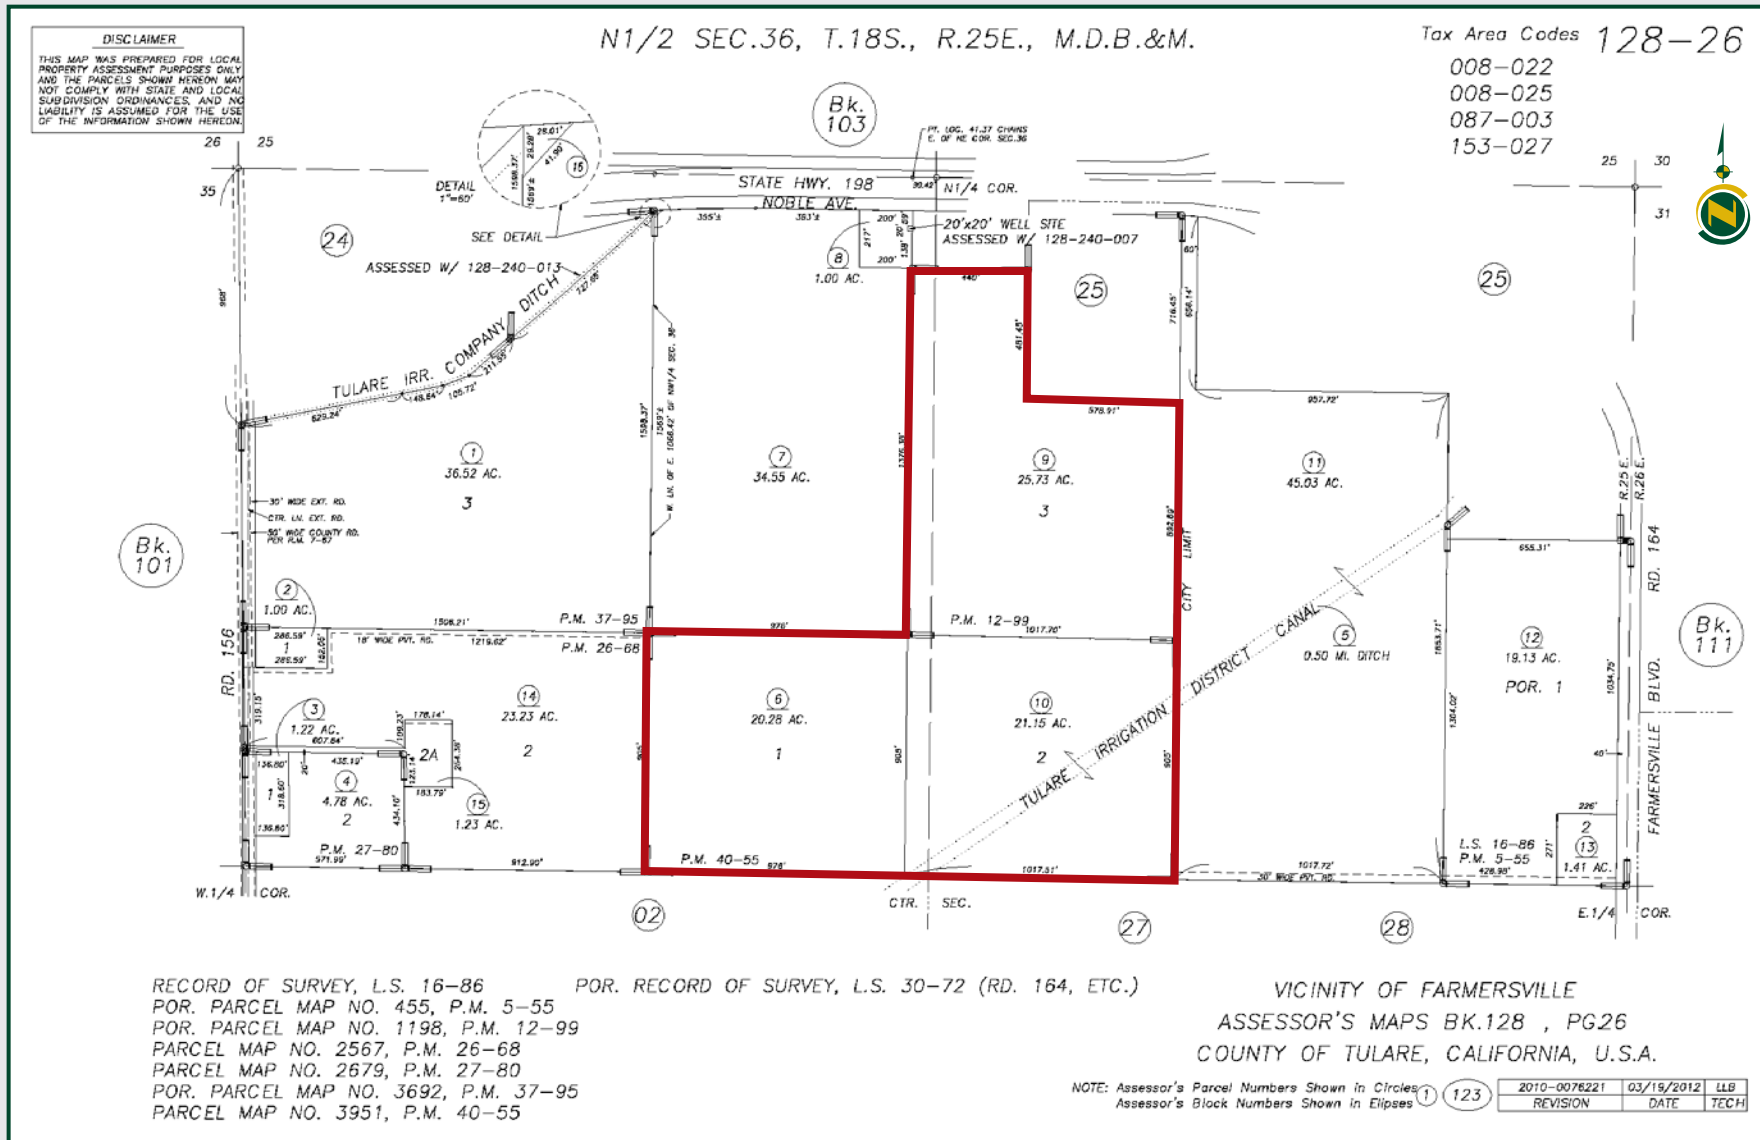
DISCLAIMER
THIS MAP WAS PREPARED FOR LOCAL PROPERTY ASSESSMENT PURPOSES ONLY AND THE PARCELS SHOWN HEREON MAY NOT COMPLY WITH STATE AND LOCAL SUBDIVISION ORDINANCES, AND NO LIABILITY IS ASSUMED FOR THE USE OF THE INFORMATION SHOWN HEREON.

N1/2 SEC.36, T.18S., R.25E., M.D.B.&M.

Tax Area Codes 128–26
008–022
008–025
087–003
153–027

Bk. 103

26 25
35
DETAIL 1"=60'
15
SEE DETAIL
STATE HWY. 198
NOBLE AVE.
N1/4 COR.
20'x20' WELL SITE ASSESSED W/ 128–240–007
8
1.00 AC.
24
ASSESSED W/ 128–240–013
TULARE IRR. COMPANY DITCH
25
25
25 30
31

Bk. 101
1
36.52 AC.
3
7
34.55 AC.
9
25.73 AC.
3
11
45.03 AC.
30' WIDE EXT. RD.
CTR. LN. EXT. RD.
50' WIDE COUNTY RD. PER P.M. 7-87
2
1.00 AC.
1
P.M. 37–95
P.M. 26–68
P.M. 12–99
CITY LIMIT
5
0.50 MI. DITCH
12
19.13 AC.
POR. 1
Bk. 111
RD. 164
R.25 E.
R.26 E.
RD. 156
3
1.22 AC.
14
23.23 AC.
2
2A
4
4.78 AC.
2
1
15
1.23 AC.
6
20.28 AC.
1
10
21.15 AC.
2
TULARE IRRIGATION DISTRICT CANAL
FARMERSVILLE BLVD.
P.M. 27–80
P.M. 40–55
L.S. 16–86
P.M. 5–55
2
13
1.41 AC.
W.1/4 COR.
CTR. SEC.
E.1/4 COR.
02
27
28

RECORD OF SURVEY, L.S. 16–86
POR. PARCEL MAP NO. 455, P.M. 5–55
POR. PARCEL MAP NO. 1198, P.M. 12–99
PARCEL MAP NO. 2567, P.M. 26–68
PARCEL MAP NO. 2679, P.M. 27–80
POR. PARCEL MAP NO. 3692, P.M. 37–95
PARCEL MAP NO. 3951, P.M. 40–55

POR. RECORD OF SURVEY, L.S. 30–72 (RD. 164, ETC.)

VICINITY OF FARMERSVILLE
ASSESSOR'S MAPS BK.128 , PG26
COUNTY OF TULARE, CALIFORNIA, U.S.A.

NOTE: Assessor's Parcel Numbers Shown in Circles 1
Assessor's Block Numbers Shown in Ellipses 123

| 2010–0076221 | 03/19/2012 | LLB |
|---|---|---|
| REVISION | DATE | TECH |